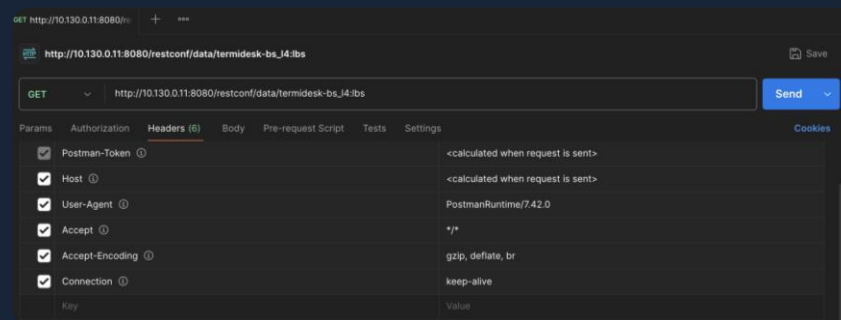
GET http://10.130.0.11:8080/re

http://10.130.0.11:8080/restconf/data/termidesk-bs_l4:lbs

Save

GET

http://10.130.0.11:8080/restconf/data/termidesk-bs_l4:lbs

Send

Params Authorization Headers (6) Body Pre-request Script Tests Settings

Cookies

| | | |
|---|---|---|
| ☑ | Postman-Token ⓘ | <calculated when request is sent> |
| ☑ | Host ⓘ | <calculated when request is sent> |
| ☑ | User-Agent ⓘ | PostmanRuntime/7.42.0 |
| ☑ | Accept ⓘ | */* |
| ☑ | Accept-Encoding ⓘ | gzip, deflate, br |
| ☑ | Connection ⓘ | keep-alive |
| | Key | Value |